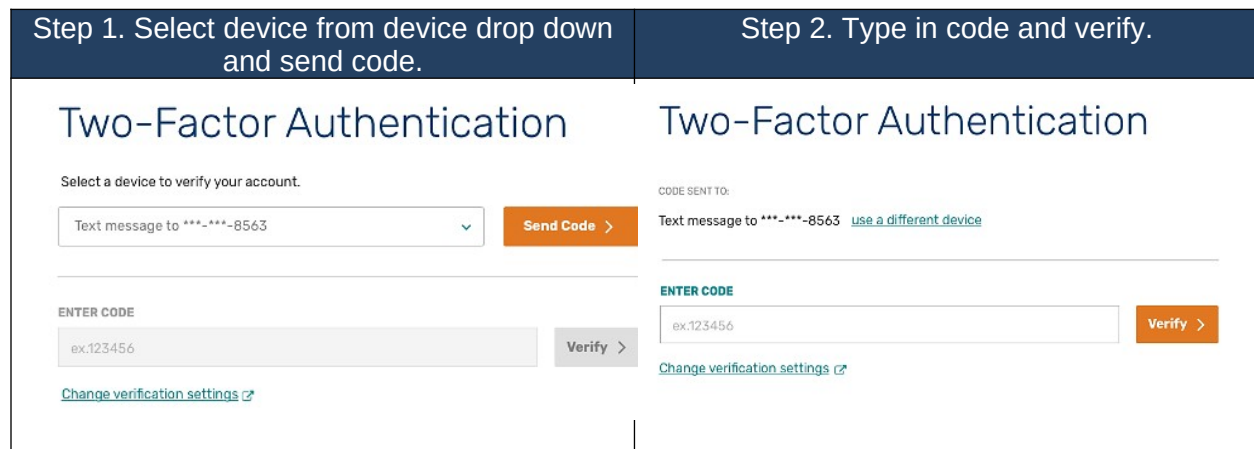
| Step 1. Select device from device drop down and send code. | Step 2. Type in code and verify. |
|---|---|
| Two-Factor Authentication<br><br>Select a device to verify your account.<br><br>Text message to \*\*\*-\*\*\*-8563<br><br>Send Code ><br><br>ENTER CODE<br><br>ex.123456<br><br>Verify ><br><br>Change verification settings | Two-Factor Authentication<br><br>CODE SENT TO:<br><br>Text message to \*\*\*-\*\*\*-8563 use a different device<br><br>ENTER CODE<br><br>ex.123456<br><br>Verify ><br><br>Change verification settings |